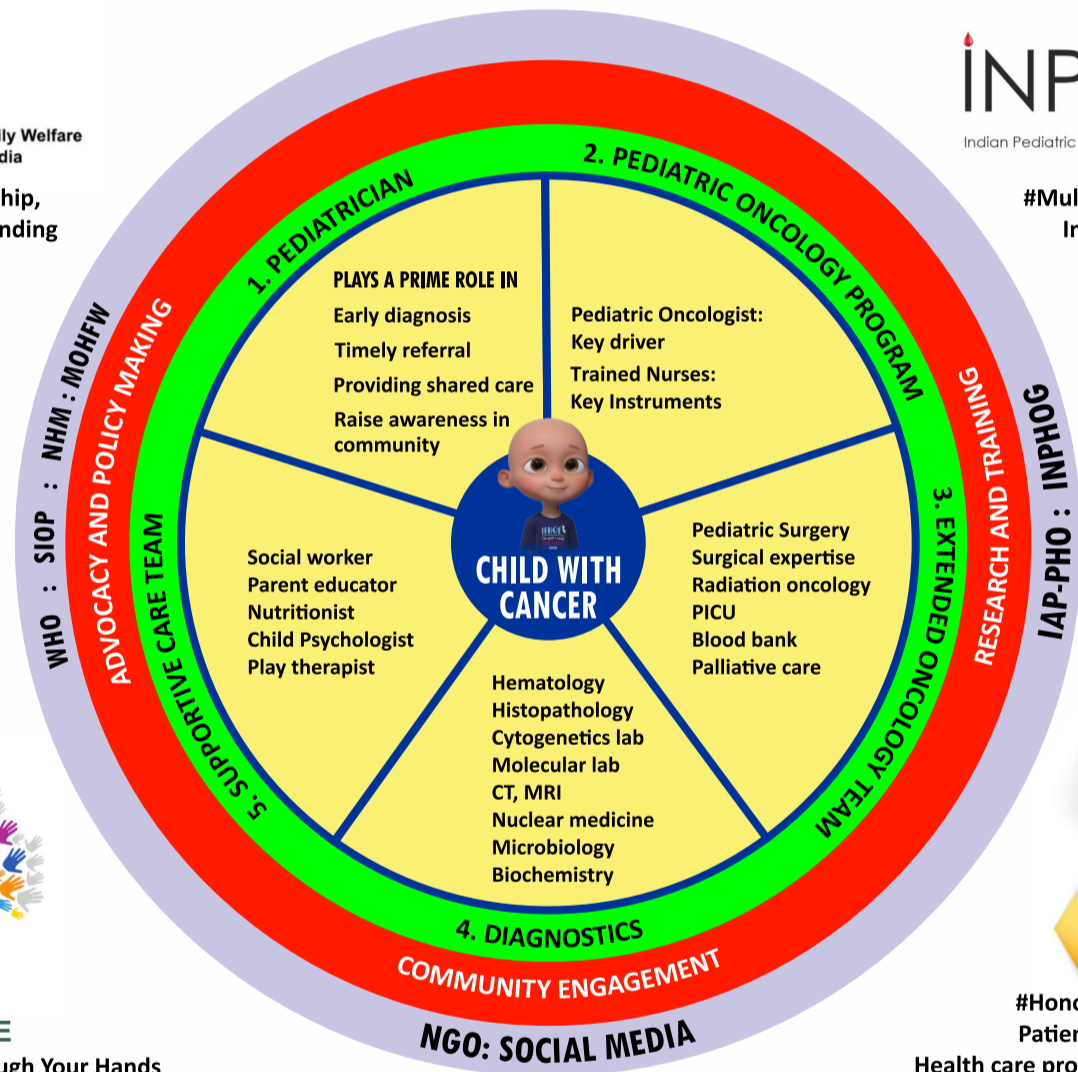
ily Welfare
dia

hip,
nding

E
ugh Your Hands

INP
Indian Pediatric

#Mul
Ir

#Hon
Patie
Health care pro

1. PEDIATRICIAN

PLAYS A PRIME ROLE IN
Early diagnosis
Timely referral
Providing shared care
Raise awareness in community

2. PEDIATRIC ONCOLOGY PROGRAM

Pediatric Oncologist: Key driver
Trained Nurses: Key Instruments

3. EXTENDED ONCOLOGY TEAM

Pediatric Surgery
Surgical expertise
Radiation oncology
PICU
Blood bank
Palliative care

4. DIAGNOSTICS

Hematology
Histopathology
Cytogenetics lab
Molecular lab
CT, MRI
Nuclear medicine
Microbiology
Biochemistry

5. SUPPORTIVE CARE TEAM

Social worker
Parent educator
Nutritionist
Child Psychologist
Play therapist

CHILD WITH CANCER

ADVOCACY AND POLICY MAKING
RESEARCH AND TRAINING
COMMUNITY ENGAGEMENT

WHO : SIOP : NHM : MOHFW
IAP-PHO : INPHOG
NGO: SOCIAL MEDIA